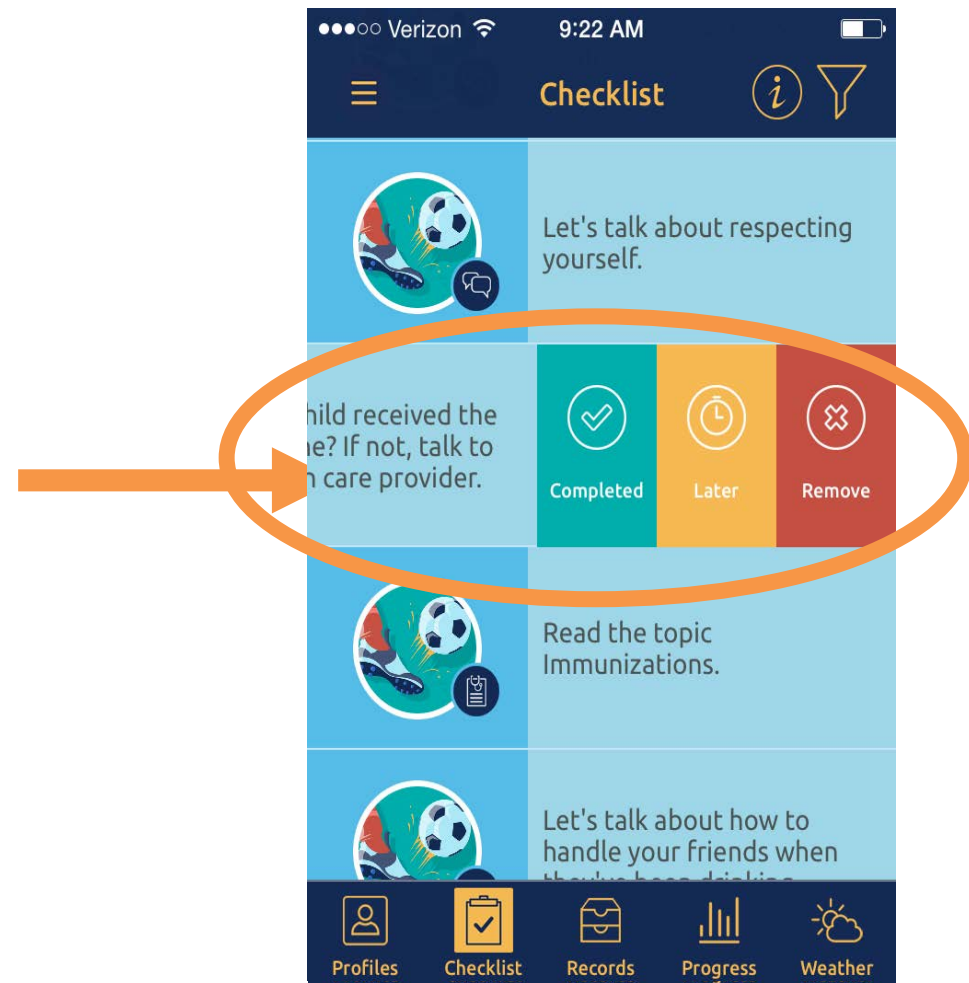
●●●○○ Verizon 9:22 AM

Checklist

Let's talk about respecting yourself.

hild received the ne? If not, talk to n care provider.

Completed

Later

Remove

Read the topic Immunizations.

Let's talk about how to handle your friends when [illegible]

Profiles

Checklist

Records

Progress

Weather